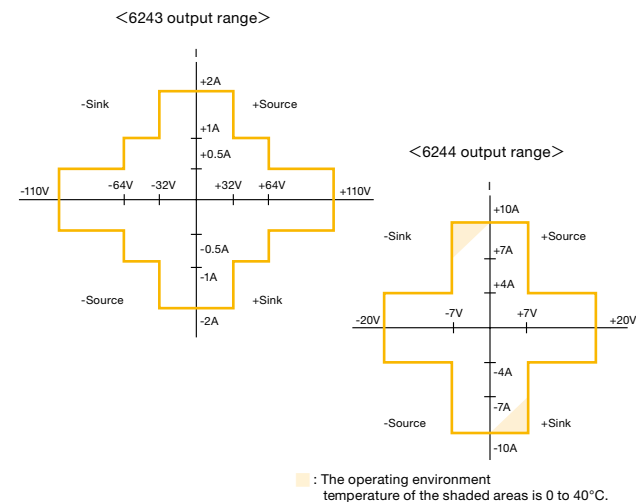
<6243 output range>

I

+2A

-Sink

+Source

+1A

+0.5A

-110V

-64V

-32V

+32V

+64V

+110V

-0.5A

-1A

-Source

+Sink

-2A

<6244 output range>

I

+10A

-Sink

+Source

+7A

+4A

-20V

-7V

+7V

+20V

-4A

-7A

-Source

+Sink

-10A

: The operating environment temperature of the shaded areas is 0 to 40°C.